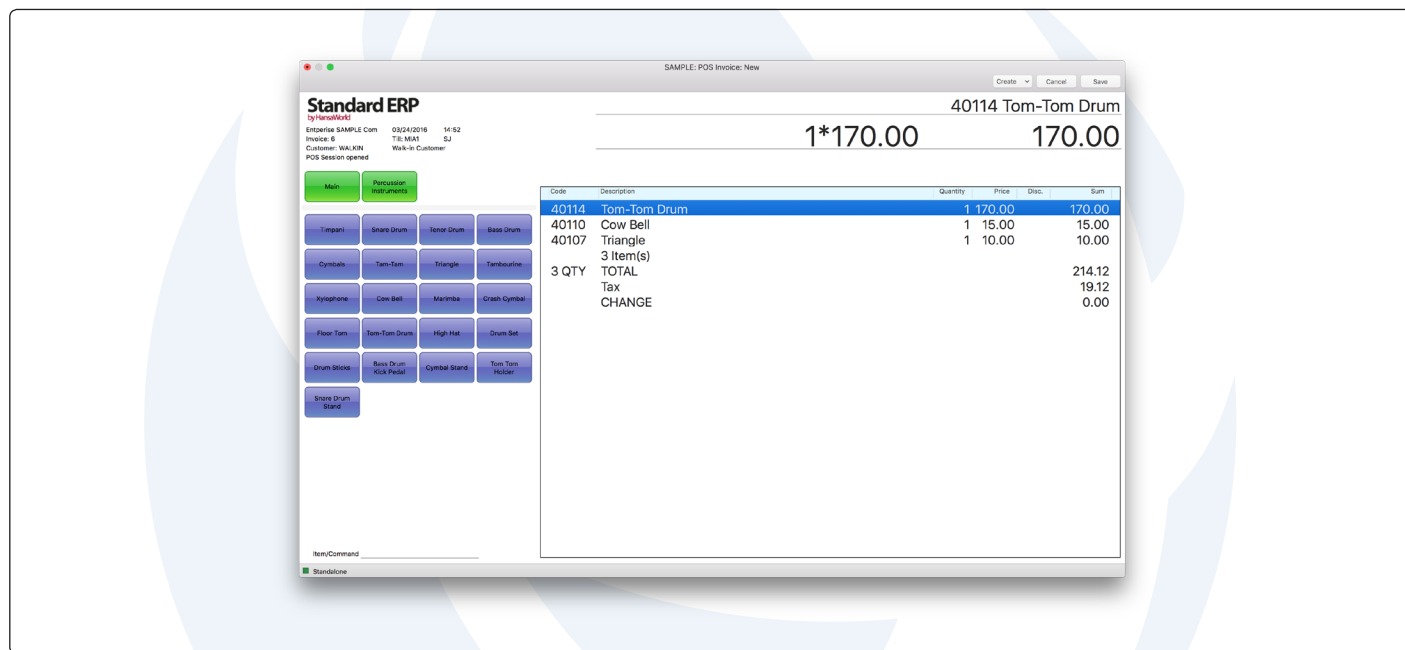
SAMPLE: POS Invoice: New

Create Cancel Save

Standard ERP
by HansaWorld

Enterprise SAMPLE Com 03/24/2016 14:52
Invoice: 6 Till: MIA1 SJ
Customer: WALKIN Walk-In Customer
POS Session opened

40114 Tom-Tom Drum

1*170.00 170.00

Main
Percussion Instruments

Timpani
Snare Drum
Tenor Drum
Bass Drum
Cymbals
Tam-Tam
Triangle
Tambourine
Xylophone
Cow Bell
Marimba
Crash Cymbal
Floor Tom
Tom-Tom Drum
High Hat
Drum Set
Drum Sticks
Bass Drum Kick Pedal
Cymbal Stand
Tom Tom Holder
Snare Drum Stand

| Code | Description | Quantity | Price | Disc. | Sum |
|---|---|---|---|---|---|
| 40114 | Tom-Tom Drum | 1 | 170.00 | | 170.00 |
| 40110 | Cow Bell | 1 | 15.00 | | 15.00 |
| 40107 | Triangle | 1 | 10.00 | | 10.00 |
| | 3 Item(s) | | | | |
| 3 QTY | TOTAL | | | | 214.12 |
| | Tax | | | | 19.12 |
| | CHANGE | | | | 0.00 |

Item/Command

Standalone